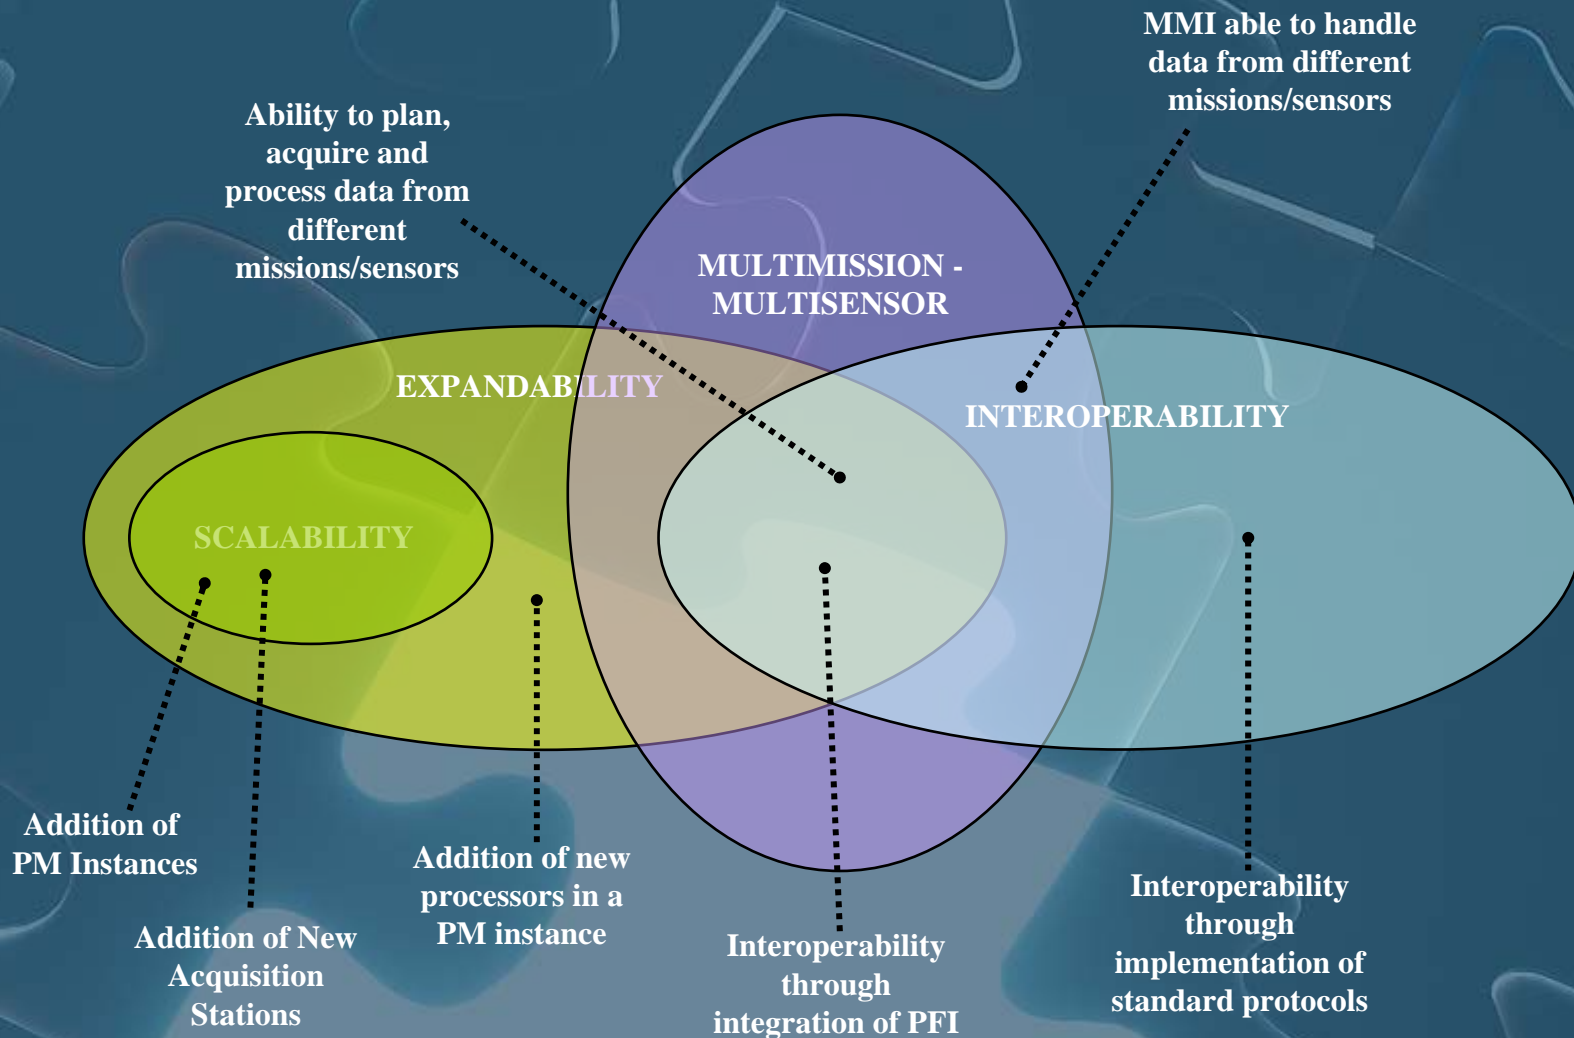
MMI able to handle data from different missions/sensors

Ability to plan, acquire and process data from different missions/sensors

MULTIMISSION - MULTISENSOR

EXPANDABILITY

INTEROPERABILITY

SCALABILITY

Addition of PM Instances

Addition of New Acquisition Stations

Addition of new processors in a PM instance

Interoperability through integration of PFI

Interoperability through implementation of standard protocols